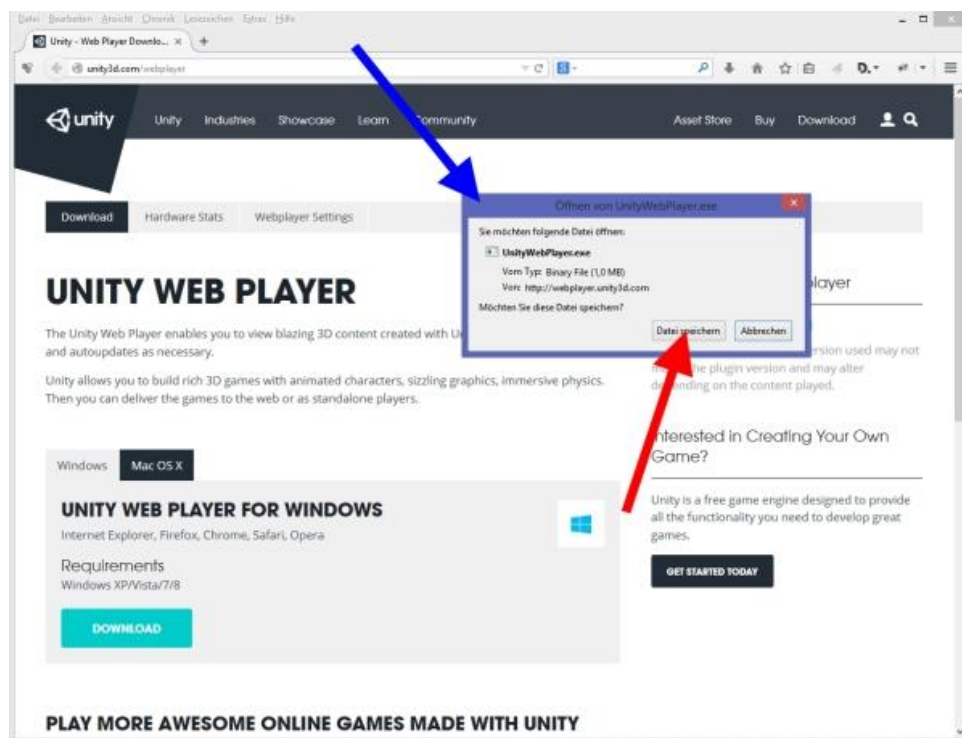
Datei Bearbeiten Ansicht Chronik Lesezeichen Extras Hilfe

Unity - Web Player Downlo... ×

unity3d.com/webplayer

unity Unity Industries Showcase Learn Community Asset Store Buy Download

Download Hardware Stats Webplayer Settings

Öffnen von UnityWebPlayer.exe

Sie möchten folgende Datei öffnen:

UnityWebPlayer.exe

Vom Typ: Binary File (1,0 MB)

Von: http://webplayer.unity3d.com

Möchten Sie diese Datei speichern?

Datei speichern Abbrechen

UNITY WEB PLAYER

The Unity Web Player enables you to view blazing 3D content created with U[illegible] and autoupdates as necessary.

Unity allows you to build rich 3D games with animated characters, sizzling graphics, immersive physics. Then you can deliver the games to the web or as standalone players.

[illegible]layer

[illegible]ersion used may not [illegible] the plugin version and may alter de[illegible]nding on the content played.

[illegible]nterested in Creating Your Own Game?

Unity is a free game engine designed to provide all the functionality you need to develop great games.

GET STARTED TODAY

Windows Mac OS X

UNITY WEB PLAYER FOR WINDOWS

Internet Explorer, Firefox, Chrome, Safari, Opera

Requirements

Windows XP/Vista/7/8

DOWNLOAD

PLAY MORE AWESOME ONLINE GAMES MADE WITH UNITY